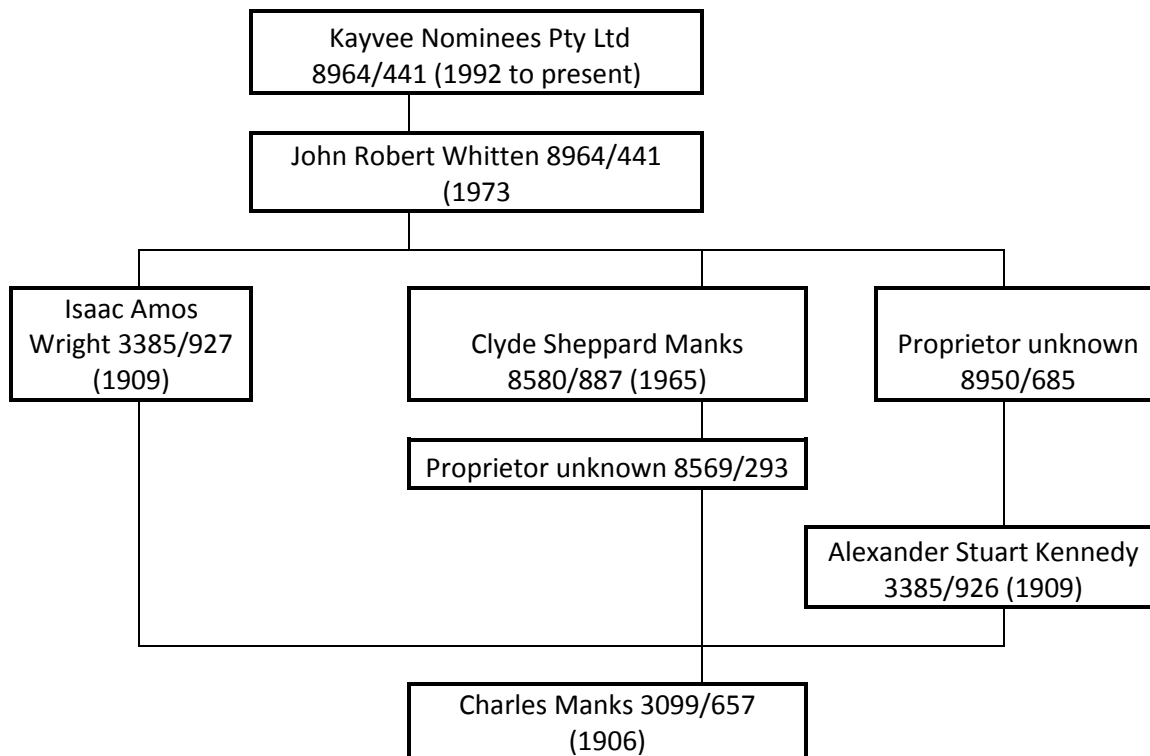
Kayvee Nominees Pty Ltd 8964/441 (1992 to present)

John Robert Whitten 8964/441 (1973

Isaac Amos Wright 3385/927 (1909)

Clyde Sheppard Manks 8580/887 (1965)

Proprietor unknown 8950/685

Proprietor unknown 8569/293

Alexander Stuart Kennedy 3385/926 (1909)

Charles Manks 3099/657 (1906)